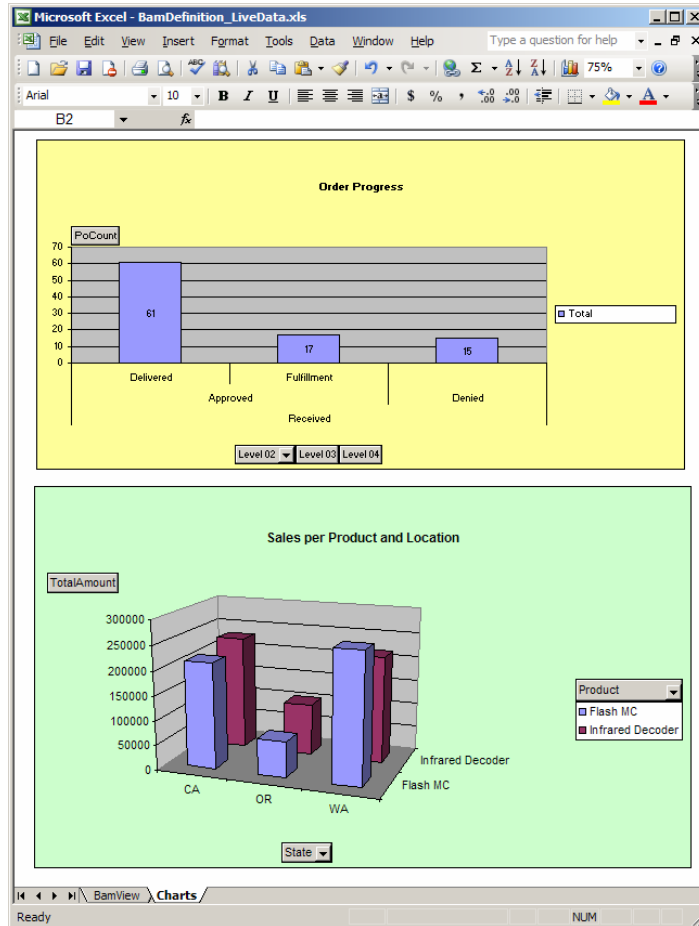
Microsoft Excel - BamDefinition_LiveData.xls

File Edit View Insert Format Tools Data Window Help

Type a question for help

75%

Arial 10 B I U $ %

B2 fx

Order Progress

PoCount

70
60
50
40
30
20
10
0

61

17

15

Total

Delivered

Fulfillment

Approved

Denied

Received

Level 02 Level 03 Level 04

Sales per Product and Location

TotalAmount

300000
250000
200000
150000
100000
50000
0

CA OR WA

Infrared Decoder
Flash MC

Product
Flash MC
Infrared Decoder

State

BamView Charts

Ready NUM